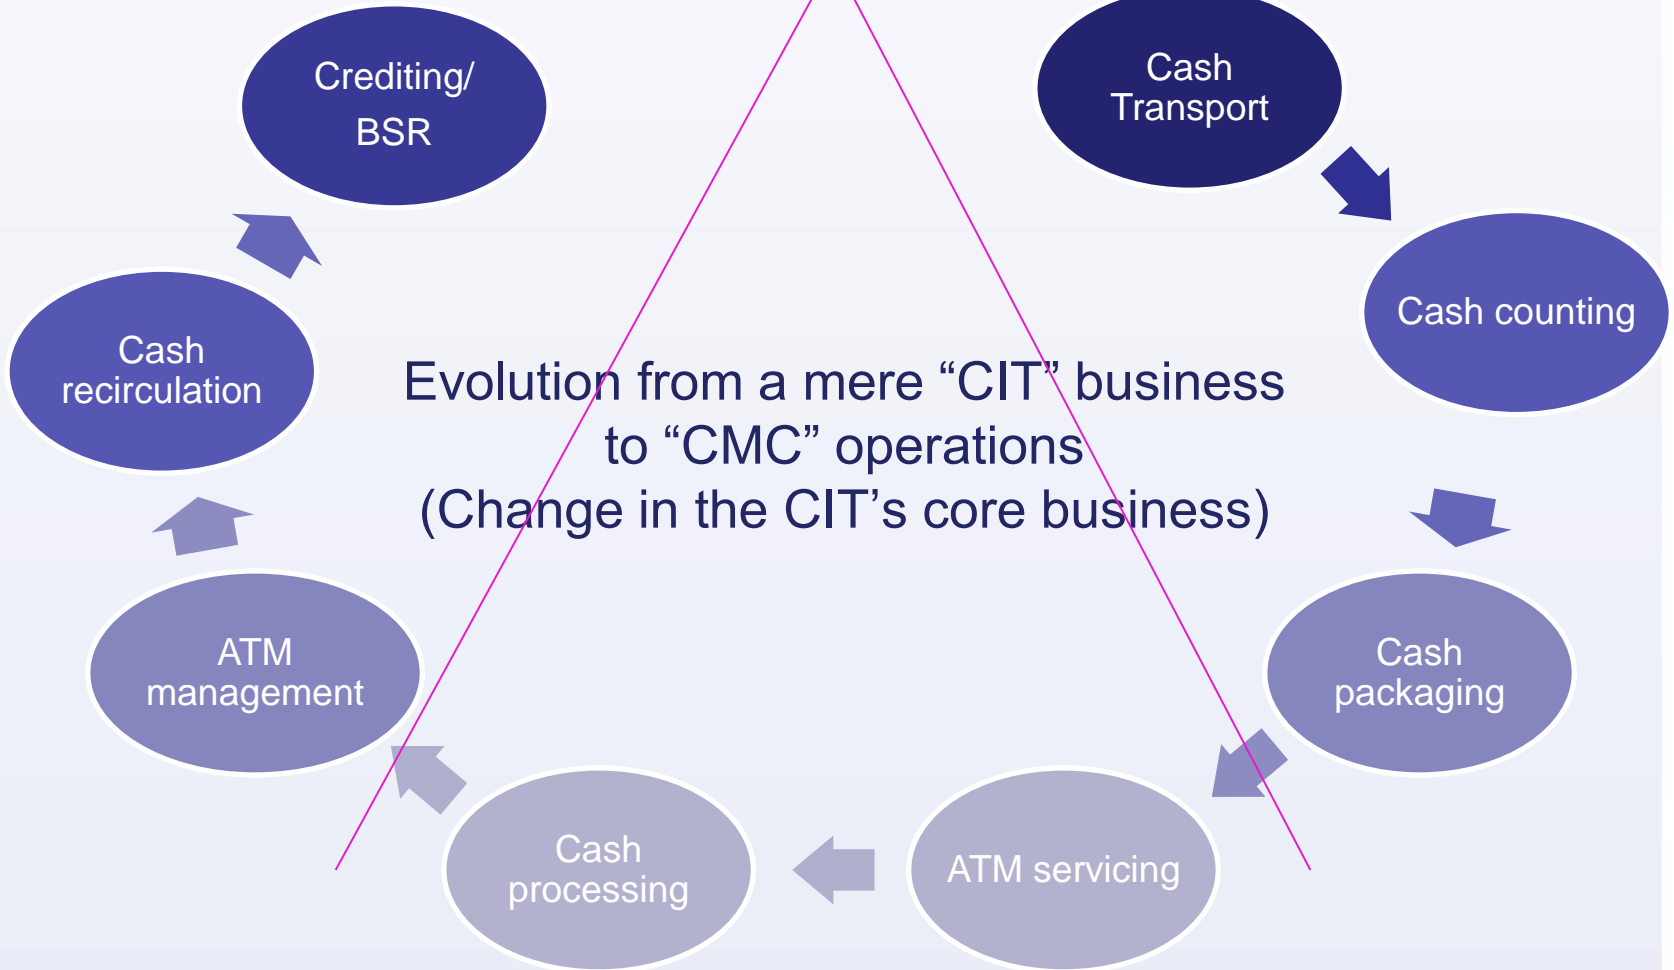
Cash Transport

Cash counting

Cash packaging

ATM servicing

Cash processing

ATM management

Cash recirculation

Crediting/ BSR

Evolution from a mere “CIT” business to “CMC” operations (Change in the CIT’s core business)